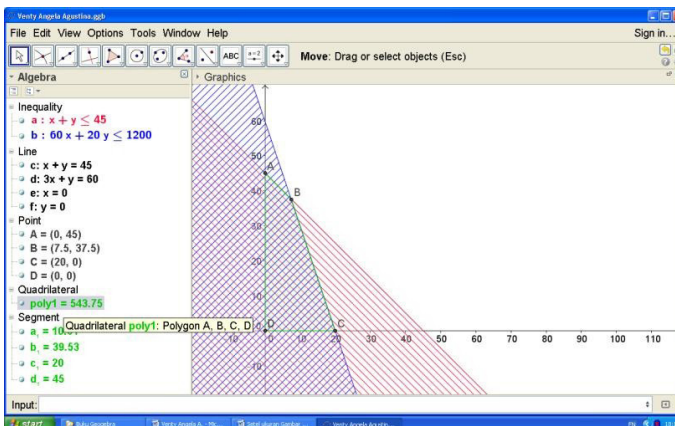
Venty Angela Agustina.ggb

File Edit View Options Tools Window Help

Sign in...

ABC

a=2

Move: Drag or select objects (Esc)

Algebra

Graphics

Inequality

a : $x + y \leq 45$

b : $60x + 20y \leq 1200$

Line

c: $x + y = 45$

d: $3x + y = 60$

e: $x = 0$

f: $y = 0$

Point

A = (0, 45)

B = (7.5, 37.5)

C = (20, 0)

D = (0, 0)

Quadrilateral

poly1 = 543.75

Segment

$a_1$ = 10.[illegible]

$b_1$ = 39.53

$c_1$ = 20

$d_1$ = 45

Quadrilateral poly1: Polygon A, B, C, D

60

A

B

40

30

20

10

D

C

-10

10

20

30

40

50

60

70

80

90

100

110

-10

Input:

start

Buku Geogebra

Venty Angela A... - Mic...

Setel ukuran Gambar ...

Venty Angela Agustin...

EN